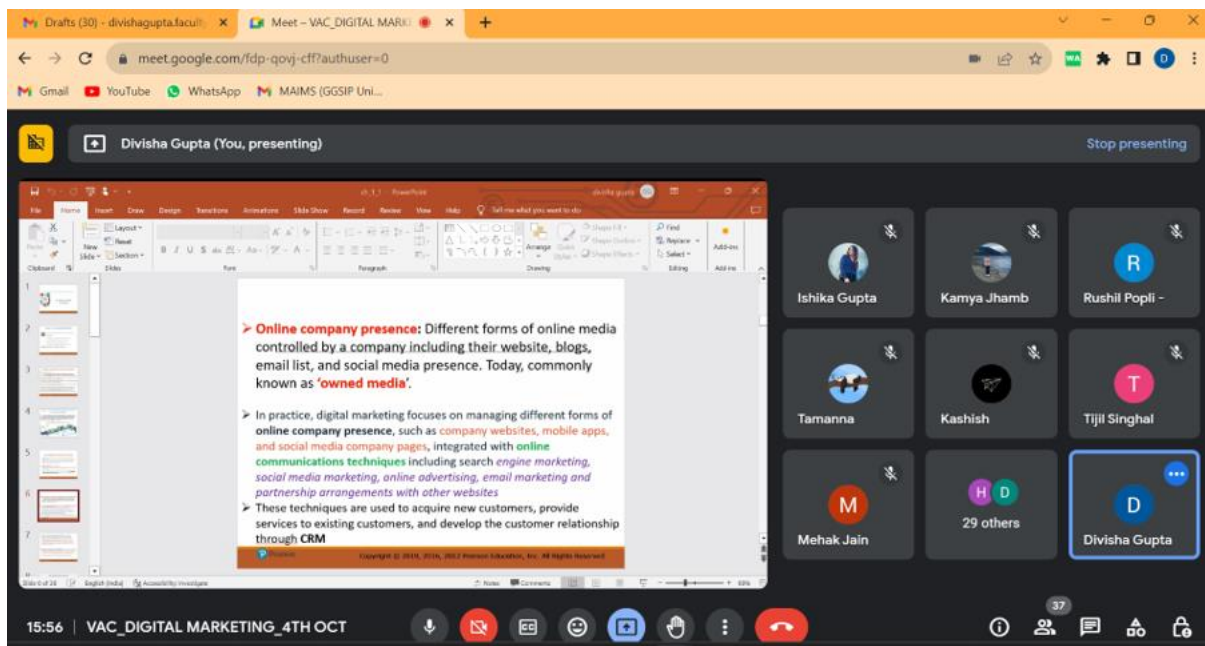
Drafts (30) - divishagupta.faculty ×
Meet – VAC_DIGITAL MARK ×
+

meet.google.com/fdp-qovj-cff?authuser=0

Gmail YouTube WhatsApp MAIMS (GGSIP Uni...

Divisha Gupta (You, presenting)
Stop presenting

File Home Insert Draw Design Transitions Animations Slide Show Record Review View Help Tell me what you want to do

Layout Reset Section New Slide Clipboard Slides Font Paragraph Drawing Editing Add-ins Arrange Quick Styles Shape Fill Shape Outline Shape Effects Find Replace Select

➢ **Online company presence**: Different forms of online media controlled by a company including their website, blogs, email list, and social media presence. Today, commonly known as **'owned media'**.

➢ In practice, digital marketing focuses on managing different forms of **online company presence**, such as company websites, mobile apps, and social media company pages, integrated with **online communications techniques** including search *engine marketing, social media marketing, online advertising, email marketing and partnership arrangements with other websites*

➢ These techniques are used to acquire new customers, provide services to existing customers, and develop the customer relationship through **CRM**

Pearson
Copyright © 2019, 2016, 2012 Pearson Education, Inc. All Rights Reserved

Slide 6 of 26 English (India) Accessibility: Investigate Notes Comments

Ishika Gupta
Kamya Jhamb
R
Rushil Popli -
Tamanna
Kashish
T
Tijil Singhal
M
Mehak Jain
H D
29 others
D
Divisha Gupta

15:56 | VAC_DIGITAL MARKETING_4TH OCT
37